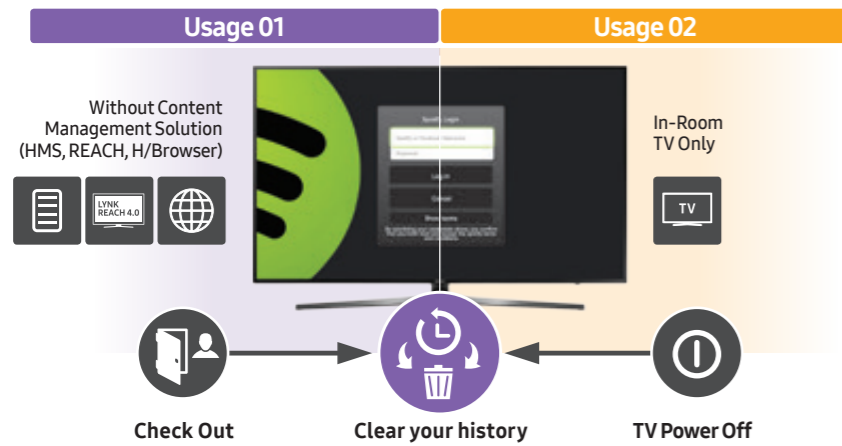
Usage 01

Usage 02

Without Content Management Solution (HMS, REACH, H/Browser)

LYNK REACH 4.0

Spotify Login

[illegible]

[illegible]

Log in

Cancel

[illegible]

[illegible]

In-Room TV Only

TV

Check Out

Clear your history

TV Power Off